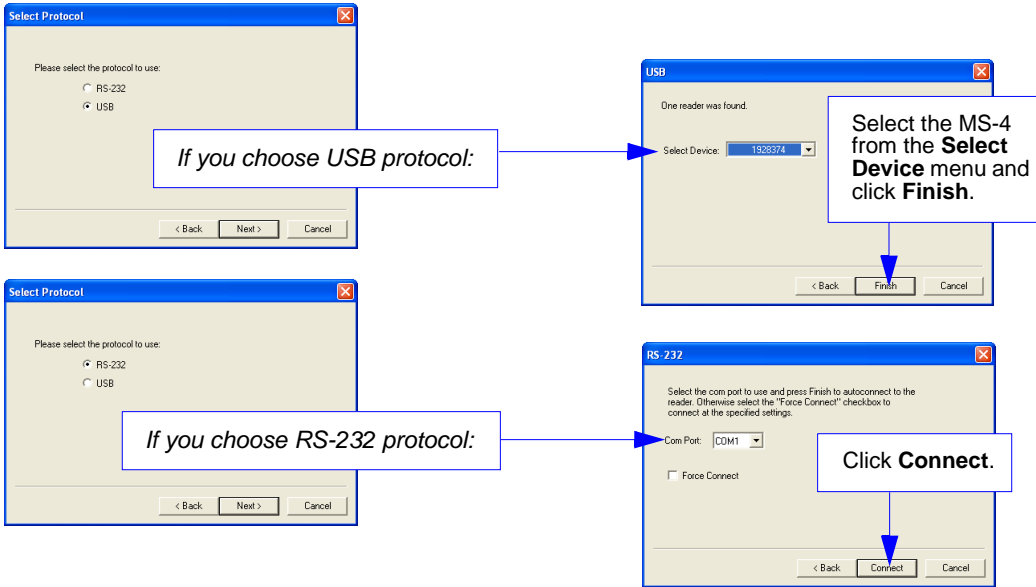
Select Protocol

Please select the protocol to use:

RS-232

USB

If you choose USB protocol:

< Back

Next >

Cancel

USB

One reader was found.

Select Device: 1928374

Select the MS-4 from the **Select Device** menu and click **Finish**.

< Back

Finish

Cancel

Select Protocol

Please select the protocol to use:

RS-232

USB

If you choose RS-232 protocol:

< Back

Next >

Cancel

RS-232

Select the com port to use and press Finish to autoconnect to the reader. Otherwise select the "Force Connect" checkbox to connect at the specified settings.

Com Port: COM1

Force Connect

Click **Connect**.

< Back

Connect

Cancel